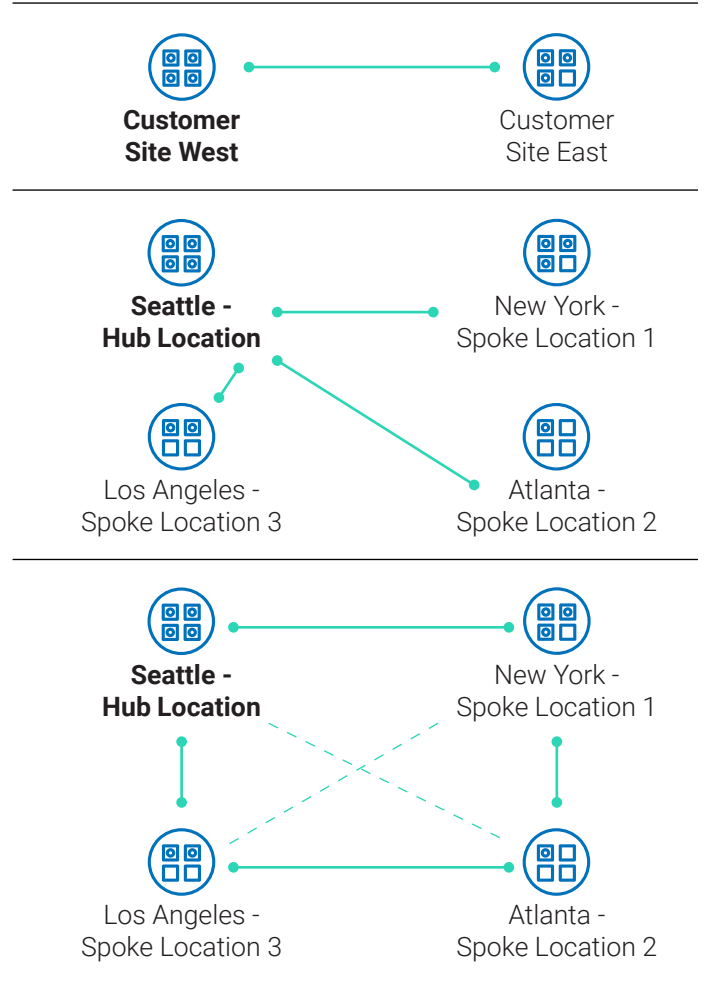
**Customer Site West**

Customer Site East

**Seattle - Hub Location**

New York - Spoke Location 1

Los Angeles - Spoke Location 3

Atlanta - Spoke Location 2

**Seattle - Hub Location**

New York - Spoke Location 1

Los Angeles - Spoke Location 3

Atlanta - Spoke Location 2